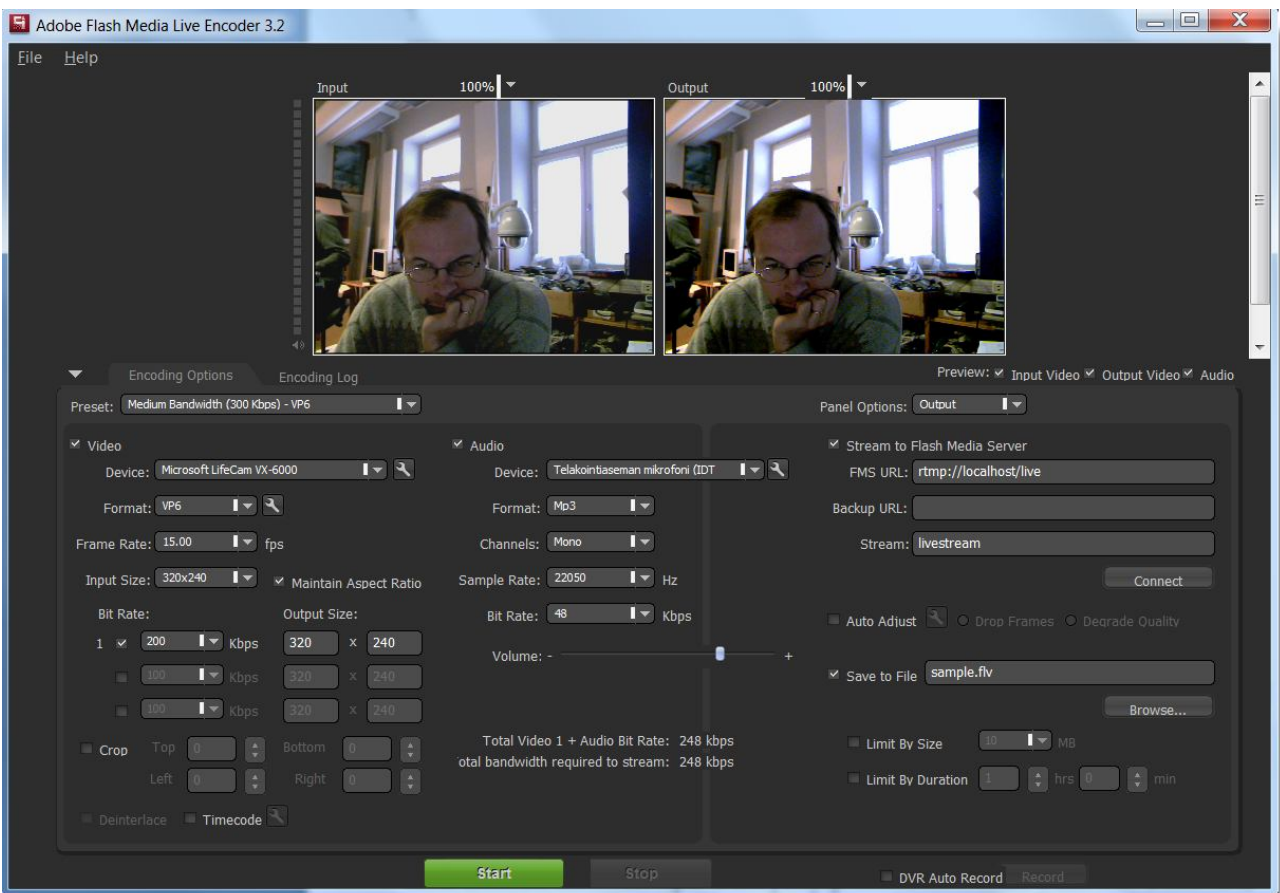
Adobe Flash Media Live Encoder 3.2

File Help

Input 100%

Output 100%

Encoding Options Encoding Log

Preview: Input Video Output Video Audio

Preset: Medium Bandwidth (300 Kbps) - VP6

Panel Options: Output

Video

Device: Microsoft LifeCam VX-6000

Format: VP6

Frame Rate: 15.00 fps

Input Size: 320x240 Maintain Aspect Ratio

Bit Rate: Output Size:

1 200 Kbps 320 x 240

100 Kbps 320 x 240

100 Kbps 320 x 240

Crop Top 0 Bottom 0

Left 0 Right 0

Deinterlace Timecode

Audio

Device: Telakointiaseman mikrofoni (IDT

Format: Mp3

Channels: Mono

Sample Rate: 22050 Hz

Bit Rate: 48 Kbps

Volume: - +

Total Video 1 + Audio Bit Rate: 248 kbps

otal bandwidth required to stream: 248 kbps

Stream to Flash Media Server

FMS URL: rtmp://localhost/live

Backup URL:

Stream: livestream

Connect

Auto Adjust Drop Frames Degrade Quality

Save to File sample.flv

Browse...

Limit By Size 10 MB

Limit By Duration 1 hrs 0 min

Start Stop

DVR Auto Record Record